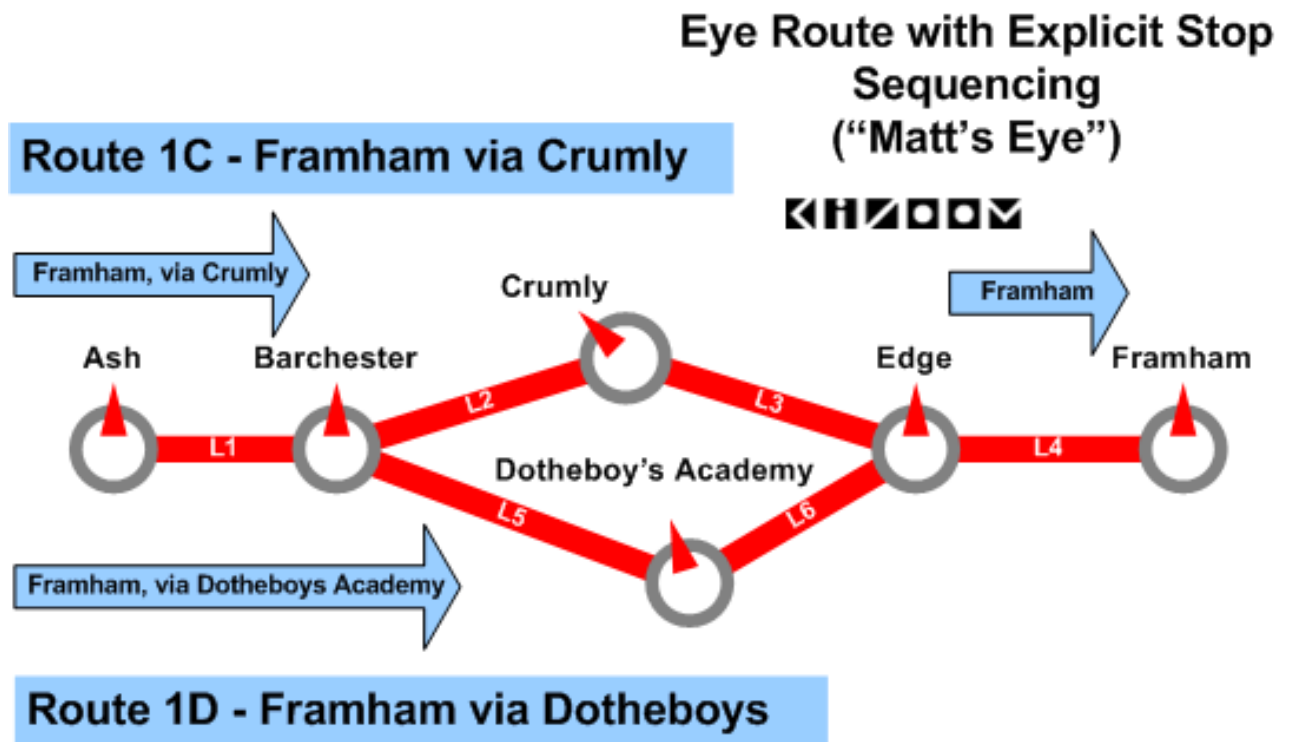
Eye Route with Explicit Stop Sequencing
("Matt's Eye")

KIZOOM

Route 1C - Framham via Crumly

Framham, via Crumly

Crumly

Framham

Ash

Barchester

Edge

Framham

L1

L2

L3

L4

Dotheboy's Academy

L5

L6

Framham, via Dotheboys Academy

Route 1D - Framham via Dotheboys